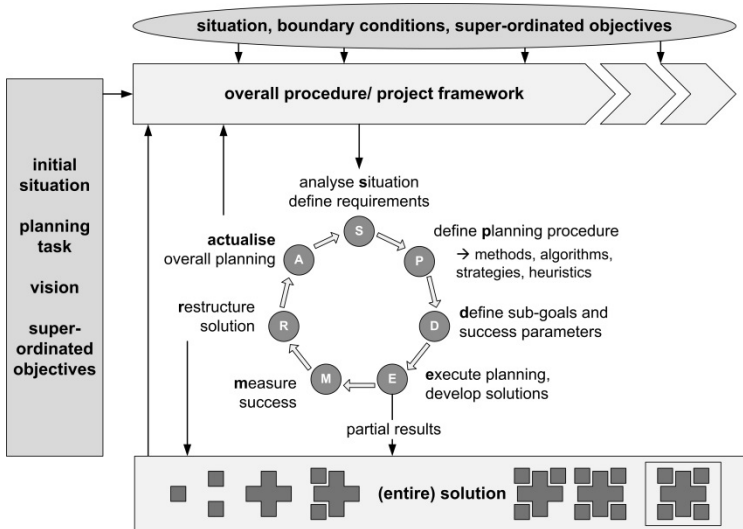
situation, boundary conditions, super-ordinated objectives

overall procedure/ project framework

initial situation

planning task

vision

super-ordinated objectives

analyse situation
define requirements

define planning procedure
→ methods, algorithms, strategies, heuristics

define sub-goals and success parameters

execute planning, develop solutions

measure success

restructure solution

actualise overall planning

S

P

D

E

M

R

A

partial results

(entire) solution